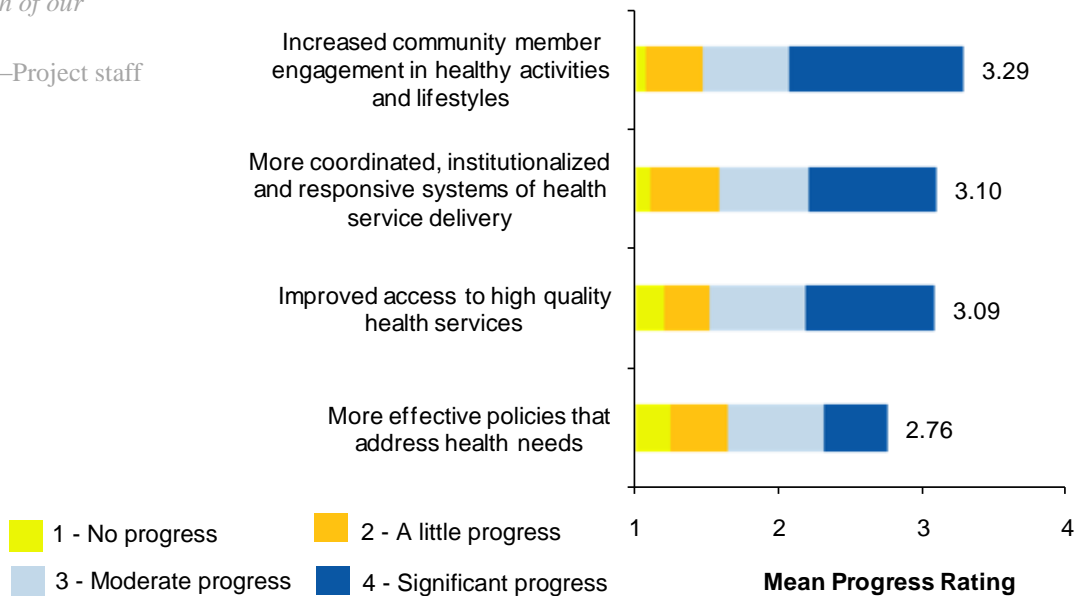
n of our

–Project staff

Increased community member engagement in healthy activities and lifestyles 3.29

More coordinated, institutionalized and responsive systems of health service delivery 3.10

Improved access to high quality health services 3.09

More effective policies that address health needs 2.76

1 2 3 4

Mean Progress Rating

1 - No progress
2 - A little progress
3 - Moderate progress
4 - Significant progress